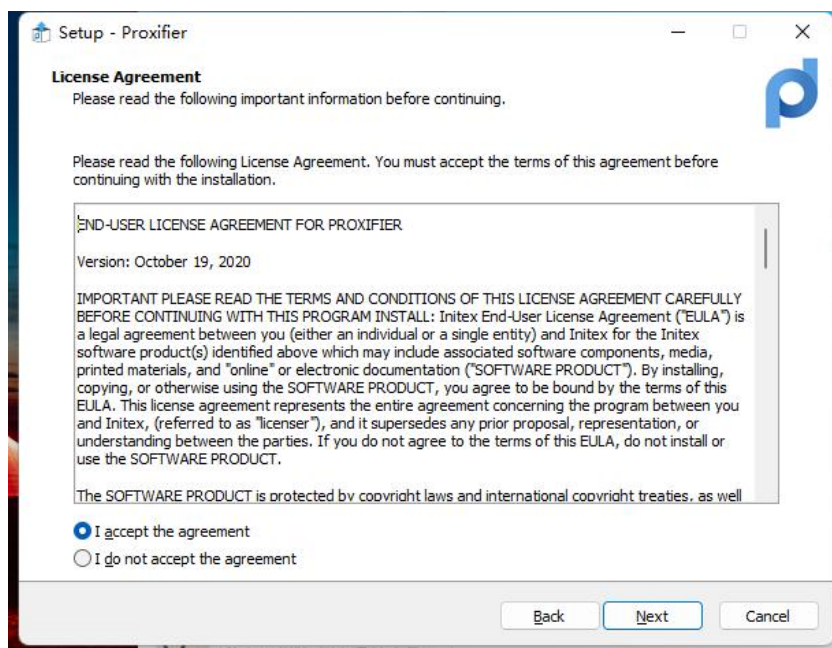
Setup - Proxifier

License Agreement
Please read the following important information before continuing.

Please read the following License Agreement. You must accept the terms of this agreement before continuing with the installation.

END-USER LICENSE AGREEMENT FOR PROXIFIER

Version: October 19, 2020

IMPORTANT PLEASE READ THE TERMS AND CONDITIONS OF THIS LICENSE AGREEMENT CAREFULLY BEFORE CONTINUING WITH THIS PROGRAM INSTALL: Initex End-User License Agreement ("EULA") is a legal agreement between you (either an individual or a single entity) and Initex for the Initex software product(s) identified above which may include associated software components, media, printed materials, and "online" or electronic documentation ("SOFTWARE PRODUCT"). By installing, copying, or otherwise using the SOFTWARE PRODUCT, you agree to be bound by the terms of this EULA. This license agreement represents the entire agreement concerning the program between you and Initex, (referred to as "licenser"), and it supersedes any prior proposal, representation, or understanding between the parties. If you do not agree to the terms of this EULA, do not install or use the SOFTWARE PRODUCT.

The SOFTWARE PRODUCT is protected by copyright laws and international copyright treaties, as well

I accept the agreement
I do not accept the agreement

Back
Next
Cancel